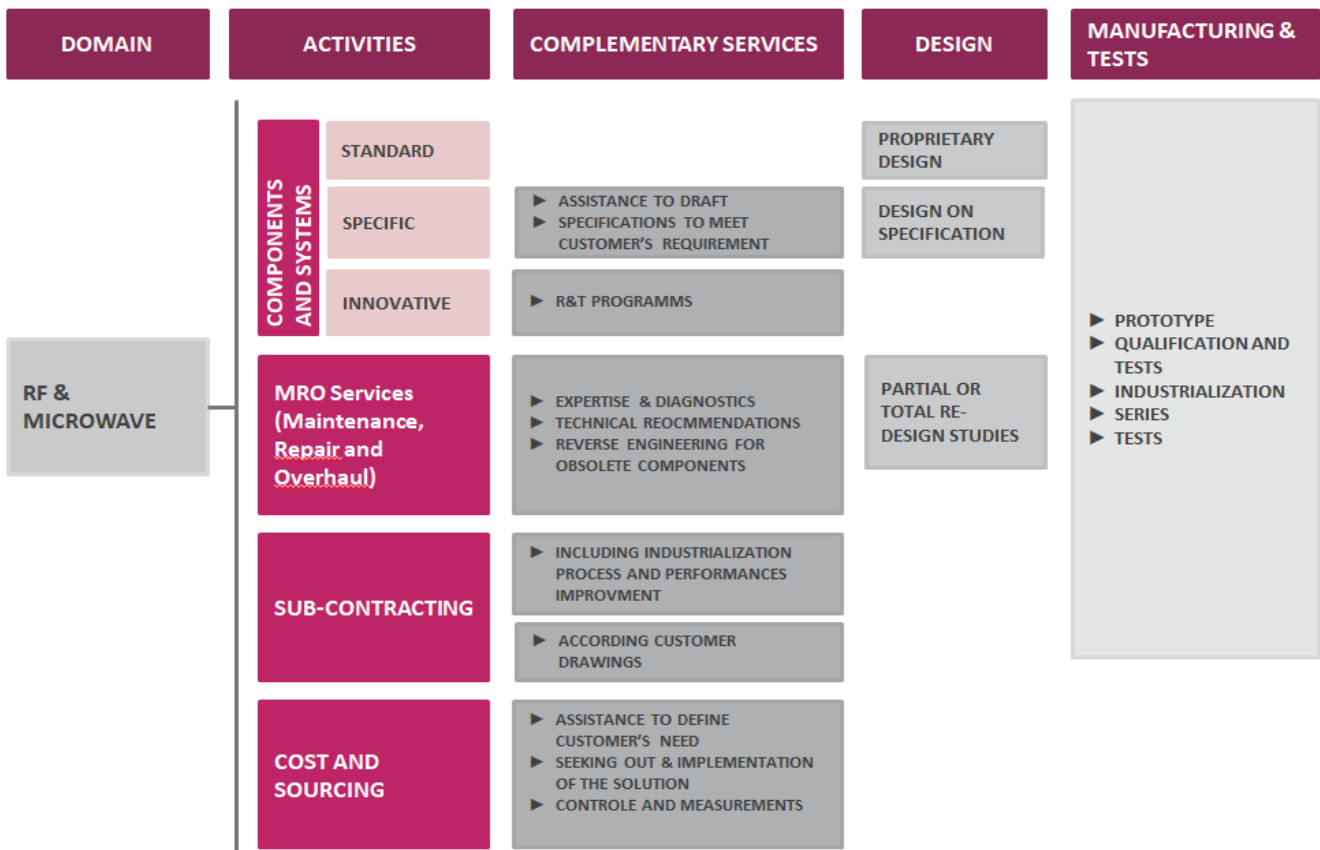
DOMAIN

ACTIVITIES

COMPLEMENTARY SERVICES

DESIGN

MANUFACTURING & TESTS

COMPONENTS AND SYSTEMS

STANDARD

PROPRIETARY DESIGN

SPECIFIC

► ASSISTANCE TO DRAFT
► SPECIFICATIONS TO MEET CUSTOMER'S REQUIREMENT

DESIGN ON SPECIFICATION

INNOVATIVE

► R&T PROGRAMMS

► PROTOTYPE
► QUALIFICATION AND TESTS
► INDUSTRIALIZATION
► SERIES
► TESTS

RF & MICROWAVE

MRO Services (Maintenance, Repair and Overhaul)

► EXPERTISE & DIAGNOSTICS
► TECHNICAL REOCMMENDATIONS
► REVERSE ENGINEERING FOR OBSOLETE COMPONENTS

PARTIAL OR TOTAL RE-DESIGN STUDIES

SUB-CONTRACTING

► INCLUDING INDUSTRIALIZATION PROCESS AND PERFORMANCES IMPROVMENT

► ACCORDING CUSTOMER DRAWINGS

COST AND SOURCING

► ASSISTANCE TO DEFINE CUSTOMER'S NEED
► SEEKING OUT & IMPLEMENTATION OF THE SOLUTION
► CONTROLE AND MEASUREMENTS